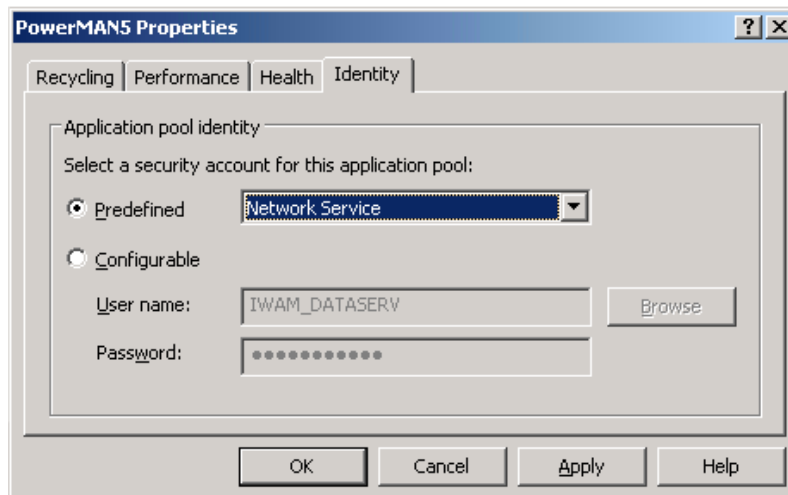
PowerMAN5 Properties

?

X

Recycling | Performance | Health | Identity

Application pool identity

Select a security account for this application pool:

Predefined

Network Service

Configurable

User name:

IWAM_DATASERV

Browse

Password:

●●●●●●●●●●●

OK

Cancel

Apply

Help